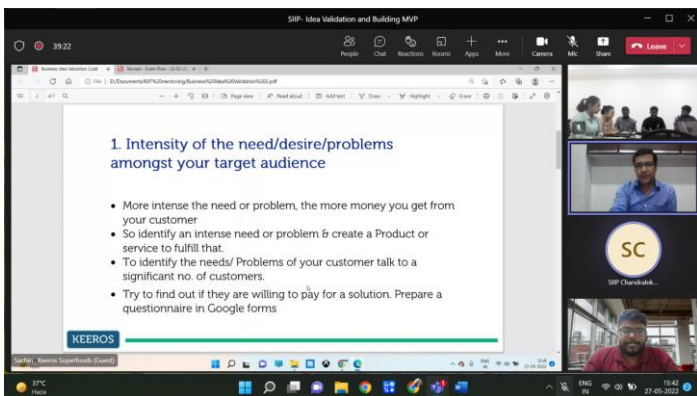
SIIP- Idea Validation and Building MVP

39:22

People Chat Reactions Rooms Apps More Camera Mic Share Leave

File | D:/Documents/KIIT%20mentoring/Business%20Idea%20Validation%202.pdf

1. Intensity of the need/desire/problems amongst your target audience

• More intense the need or problem, the more money you get from your customer
• So identify an intense need or problem & create a Product or service to fulfill that.
• To identify the needs/ Problems of your customer talk to a significant no. of customers.
• Try to find out if they are willing to pay for a solution. Prepare a questionnaire in Google forms

KEEROS

SC

SIIP Chandralek...

Sachin Keeros Superfoods (Guest)

37°C
Haze

ENG
IN

15:42
27-05-2022